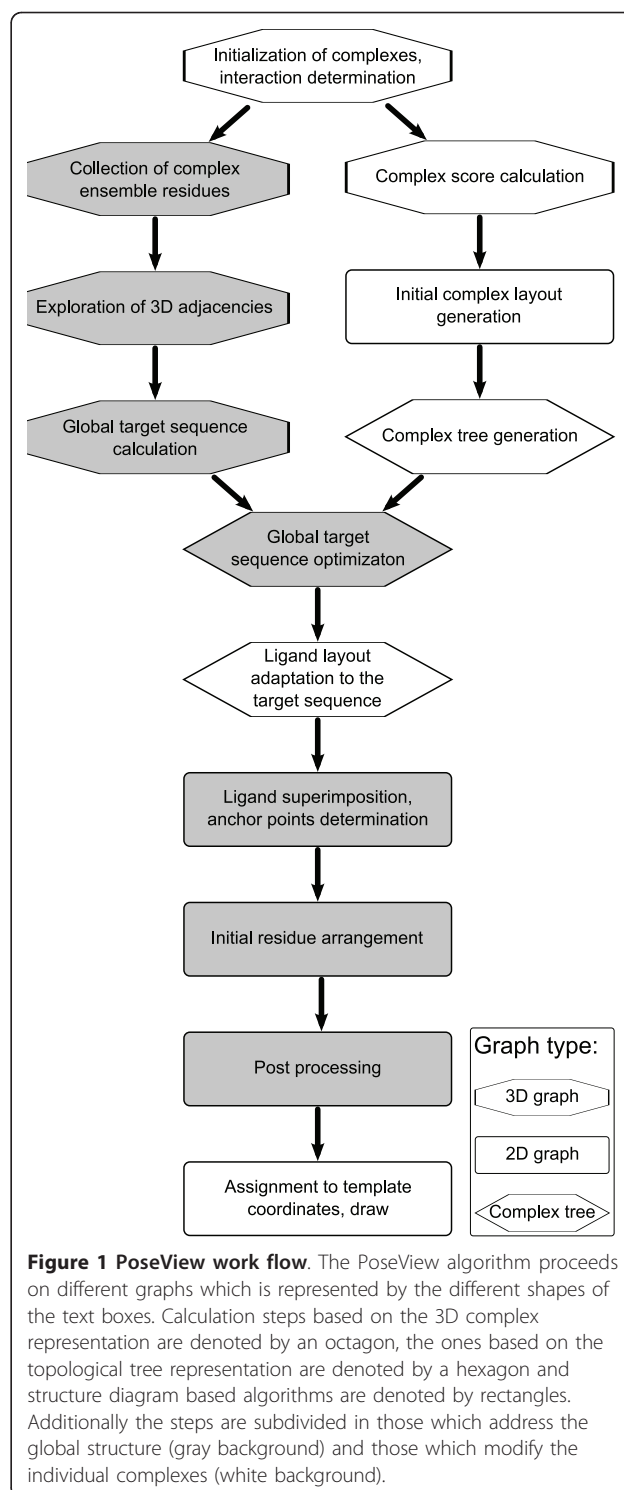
Initialization of complexes, interaction determination

Collection of complex ensemble residues

Complex score calculation

Exploration of 3D adjacencies

Initial complex layout generation

Global target sequence calculation

Complex tree generation

Global target sequence optimizaton

Ligand layout adaptation to the target sequence

Ligand superimposition, anchor points determination

Initial residue arrangement

Post processing

Assignment to template coordinates, draw

Graph type:

3D graph

2D graph

Complex tree

**Figure 1 PoseView work flow**. The PoseView algorithm proceeds on different graphs which is represented by the different shapes of the text boxes. Calculation steps based on the 3D complex representation are denoted by an octagon, the ones based on the topological tree representation are denoted by a hexagon and structure diagram based algorithms are denoted by rectangles. Additionally the steps are subdivided in those which address the global structure (gray background) and those which modify the individual complexes (white background).